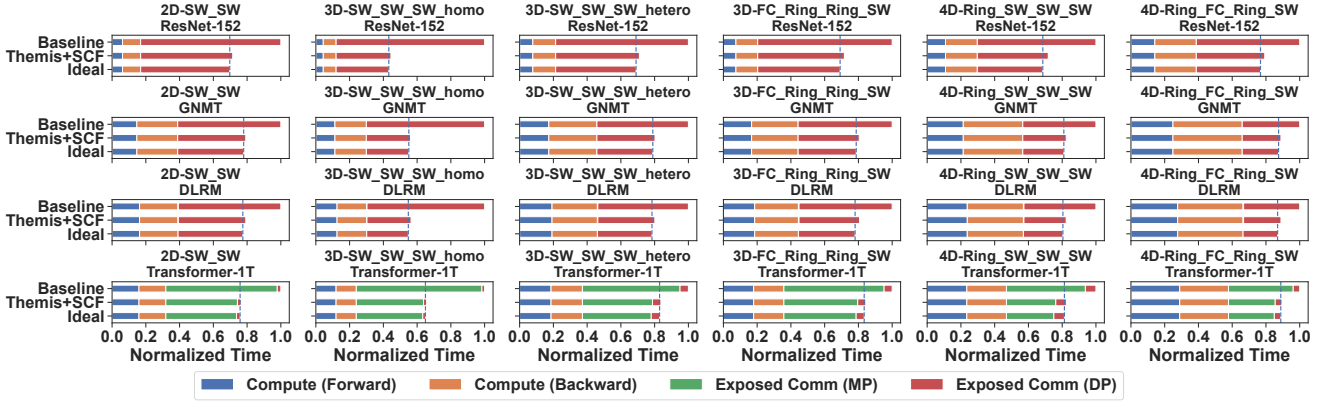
2D-SW_SW
ResNet-152

3D-SW_SW_SW_homo
ResNet-152

3D-SW_SW_SW_hetero
ResNet-152

3D-FC_Ring_Ring_SW
ResNet-152

4D-Ring_SW_SW_SW
ResNet-152

4D-Ring_FC_Ring_SW
ResNet-152

Baseline
Themis+SCF
Ideal

2D-SW_SW
GNMT

3D-SW_SW_SW_homo
GNMT

3D-SW_SW_SW_hetero
GNMT

3D-FC_Ring_Ring_SW
GNMT

4D-Ring_SW_SW_SW
GNMT

4D-Ring_FC_Ring_SW
GNMT

Baseline
Themis+SCF
Ideal

2D-SW_SW
DLRM

3D-SW_SW_SW_homo
DLRM

3D-SW_SW_SW_hetero
DLRM

3D-FC_Ring_Ring_SW
DLRM

4D-Ring_SW_SW_SW
DLRM

4D-Ring_FC_Ring_SW
DLRM

Baseline
Themis+SCF
Ideal

2D-SW_SW
Transformer-1T

3D-SW_SW_SW_homo
Transformer-1T

3D-SW_SW_SW_hetero
Transformer-1T

3D-FC_Ring_Ring_SW
Transformer-1T

4D-Ring_SW_SW_SW
Transformer-1T

4D-Ring_FC_Ring_SW
Transformer-1T

Baseline
Themis+SCF
Ideal

0.0 0.2 0.4 0.6 0.8 1.0
Normalized Time

0.0 0.2 0.4 0.6 0.8 1.0
Normalized Time

0.0 0.2 0.4 0.6 0.8 1.0
Normalized Time

0.0 0.2 0.4 0.6 0.8 1.0
Normalized Time

0.0 0.2 0.4 0.6 0.8 1.0
Normalized Time

0.0 0.2 0.4 0.6 0.8 1.0
Normalized Time

Compute (Forward) Compute (Backward) Exposed Comm (MP) Exposed Comm (DP)